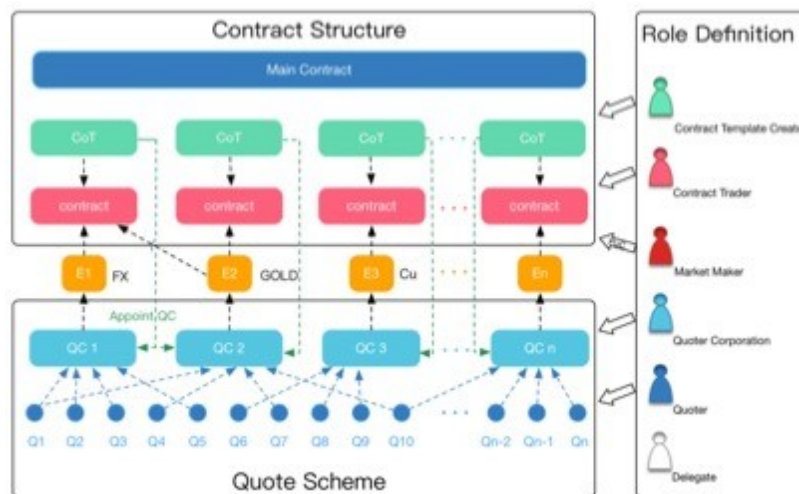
Contract Structure

Main Contract

CoT

CoT

CoT

CoT

contract

contract

contract

contract

E1 FX

E2 GOLD

E3 Cu

En

Appoint QC

QC 1

QC 2

QC 3

QC n

Q1 Q2 Q3 Q4 Q5 Q6 Q7 Q8 Q9 Q10 Qn-2 Qn-1 Qn

Quote Scheme

Role Definition

Contract Template Creat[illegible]

Contract Trader

Market Maker

Quoter Corporation

Quoter

Delegate